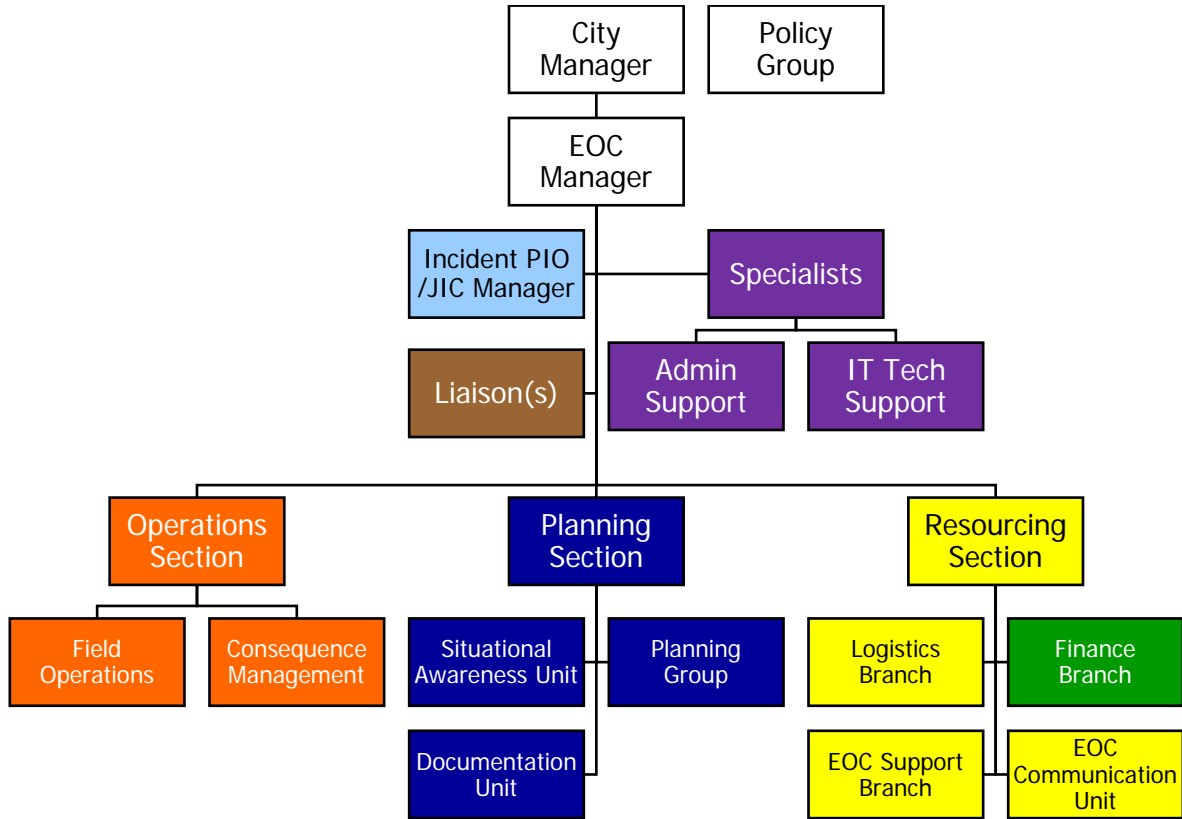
City Manager

Policy Group

EOC Manager

Incident PIO /JIC Manager

Specialists

Admin Support

IT Tech Support

Liaison(s)

Operations Section

Planning Section

Resourcing Section

Field Operations

Consequence Management

Situational Awareness Unit

Planning Group

Documentation Unit

Logistics Branch

Finance Branch

EOC Support Branch

EOC Communication Unit